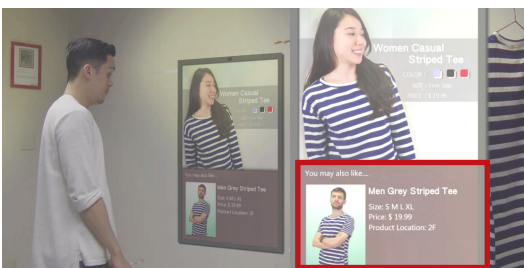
Women Casual Striped Tee

COLOR :

SIZE : Free Size

PRICE : $ 19.99

You may also like...

Men Grey Striped Tee

Size: S M L XL

Price: $ 19.99

Product Location: 2F

Women Casual Striped Tee

You may also like...

Men Grey Striped Tee

Size: S M L XL

Price: $ 19.99

Product Location: 2F